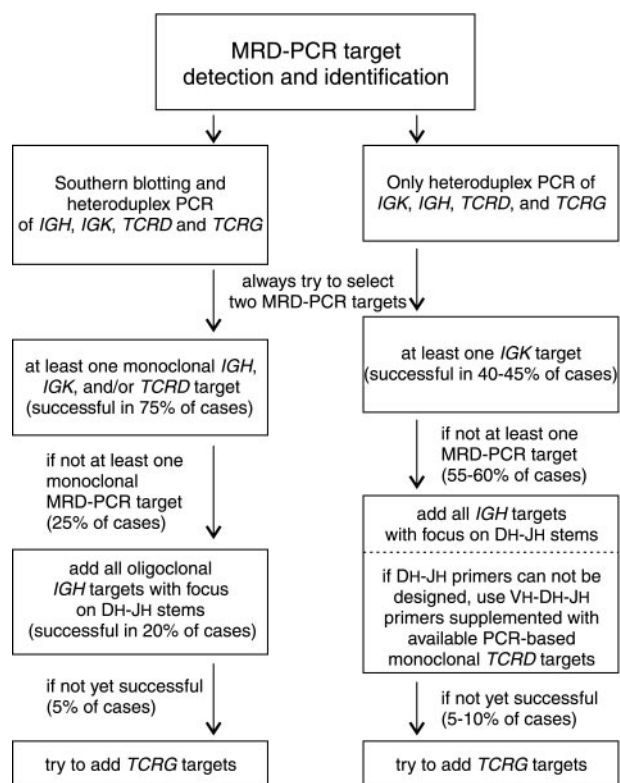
MRD-PCR target detection and identification

Southern blotting and heteroduplex PCR of *IGH*, *IGK*, *TCRD* and *TCRG*

Only heteroduplex PCR of *IGK*, *IGH*, *TCRD*, and *TCRG*

always try to select two MRD-PCR targets

at least one monoclonal *IGH*, *IGK*, and/or *TCRD* target (successful in 75% of cases)

if not at least one monoclonal MRD-PCR target (25% of cases)

add all oligoclonal *IGH* targets with focus on DH-JH stems (successful in 20% of cases)

if not yet successful (5% of cases)

try to add *TCRG* targets

at least one *IGK* target (successful in 40-45% of cases)

if not at least one MRD-PCR target (55-60% of cases)

add all *IGH* targets with focus on DH-JH stems

if DH-JH primers can not be designed, use VH-DH-JH primers supplemented with available PCR-based monoclonal *TCRD* targets

if not yet successful (5-10% of cases)

try to add *TCRG* targets